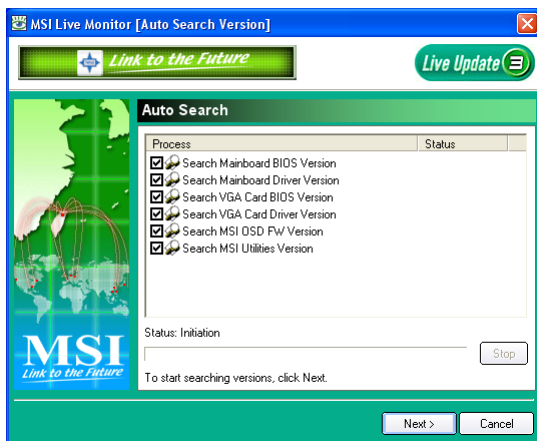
MSI Live Monitor [Auto Search Version]

Link to the Future

Live Update

Auto Search

| Process | Status |
|---|---|
| Search Mainboard BIOS Version | |
| Search Mainboard Driver Version | |
| Search VGA Card BIOS Version | |
| Search VGA Card Driver Version | |
| Search MSI OSD FW Version | |
| Search MSI Utilities Version | |

Status: Initiation

Stop

To start searching versions, click Next.

MSI
Link to the Future

Next >

Cancel